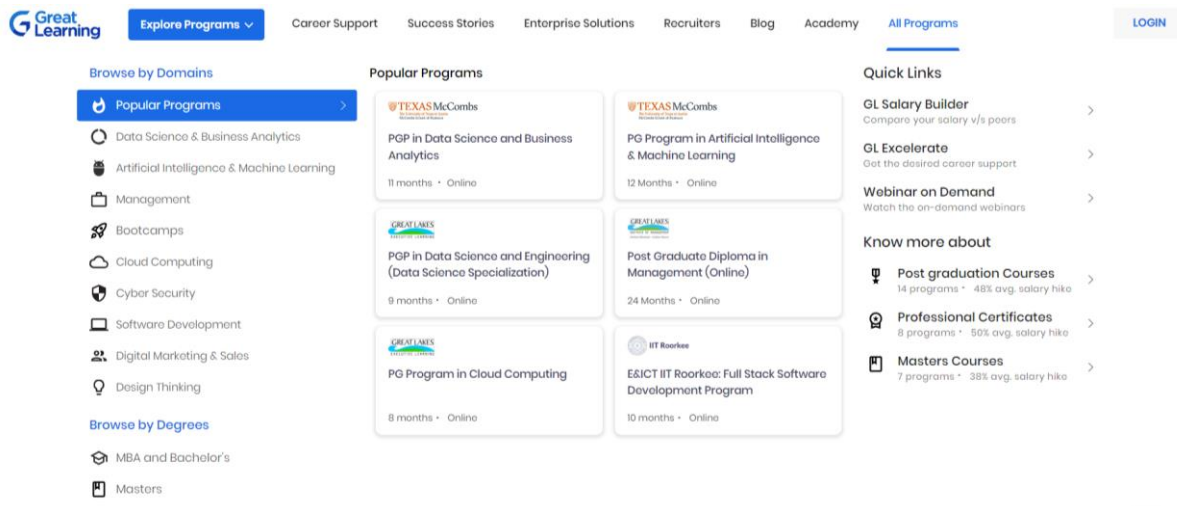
Great Learning

Explore Programs

Career Support

Success Stories

Enterprise Solutions

Recruiters

Blog

Academy

All Programs

LOGIN

Browse by Domains

Popular Programs

Data Science & Business Analytics

Artificial Intelligence & Machine Learning

Management

Bootcamps

Cloud Computing

Cyber Security

Software Development

Digital Marketing & Sales

Design Thinking

Browse by Degrees

MBA and Bachelor's

Masters

Popular Programs

TEXAS McCombs

PGP in Data Science and Business Analytics

11 months • Online

TEXAS McCombs

PG Program in Artificial Intelligence & Machine Learning

12 Months • Online

GREAT LAKES

PGP in Data Science and Engineering (Data Science Specialization)

9 months • Online

GREAT LAKES

Post Graduate Diploma in Management (Online)

24 Months • Online

GREAT LAKES

PG Program in Cloud Computing

8 months • Online

IIT Roorkee

E&ICT IIT Roorkee: Full Stack Software Development Program

10 months • Online

Quick Links

GL Salary Builder
Compare your salary v/s peers

GL Excelerate
Get the desired career support

Webinar on Demand
Watch the on-demand webinars

Know more about

Post graduation Courses
14 programs • 48% avg. salary hike

Professional Certificates
8 programs • 50% avg. salary hike

Masters Courses
7 programs • 38% avg. salary hike